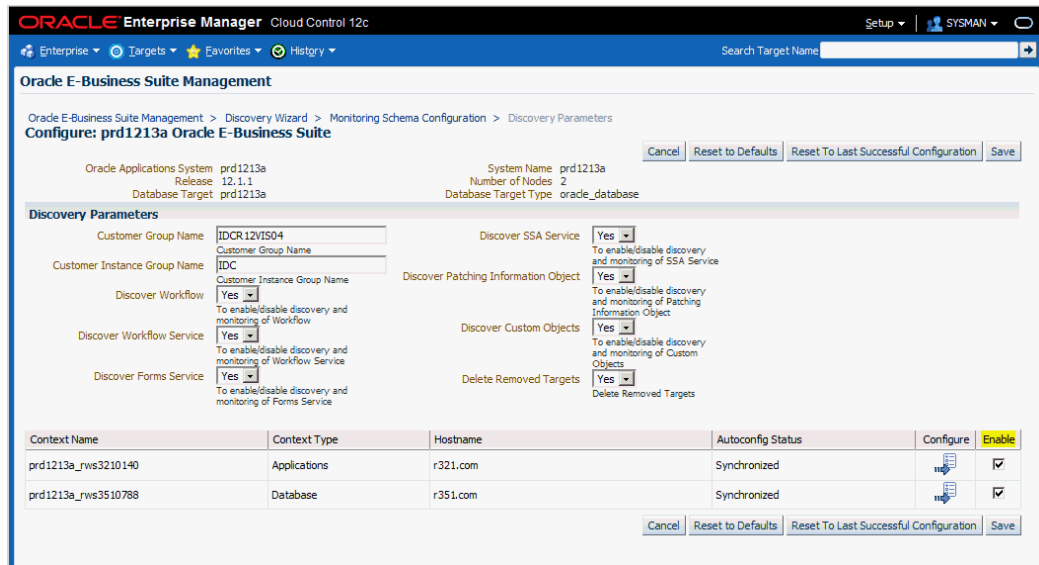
ORACLE Enterprise Manager Cloud Control 12c

Setup ▾ | SYSMAN ▾

Enterprise ▾ Targets ▾ Favorites ▾ History ▾

Search Target Name

Oracle E-Business Suite Management

Oracle E-Business Suite Management > Discovery Wizard > Monitoring Schema Configuration > Discovery Parameters

Configure: prd1213a Oracle E-Business Suite

Cancel Reset to Defaults Reset To Last Successful Configuration Save

Oracle Applications System prd1213a
Release 12.1.1
Database Target prd1213a

System Name prd1213a
Number of Nodes 2
Database Target Type oracle_database

Discovery Parameters

Customer Group Name IDCR12VIS04
Customer Group Name

Customer Instance Group Name IDC
Customer Instance Group Name

Discover Workflow Yes
To enable/disable discovery and monitoring of Workflow

Discover Workflow Service Yes
To enable/disable discovery and monitoring of Workflow Service

Discover Forms Service Yes
To enable/disable discovery and monitoring of Forms Service

Discover SSA Service Yes
To enable/disable discovery and monitoring of SSA Service

Discover Patching Information Object Yes
To enable/disable discovery and monitoring of Patching Information Object

Discover Custom Objects Yes
To enable/disable discovery and monitoring of Custom Objects

Delete Removed Targets Yes
Delete Removed Targets

| Context Name | Context Type | Hostname | Autoconfig Status | Configure | Enable |
|---|---|---|---|---|---|
| prd1213a_rws3210140 | Applications | r321.com | Synchronized | | ☑ |
| prd1213a_rws3510788 | Database | r351.com | Synchronized | | ☑ |

Cancel Reset to Defaults Reset To Last Successful Configuration Save